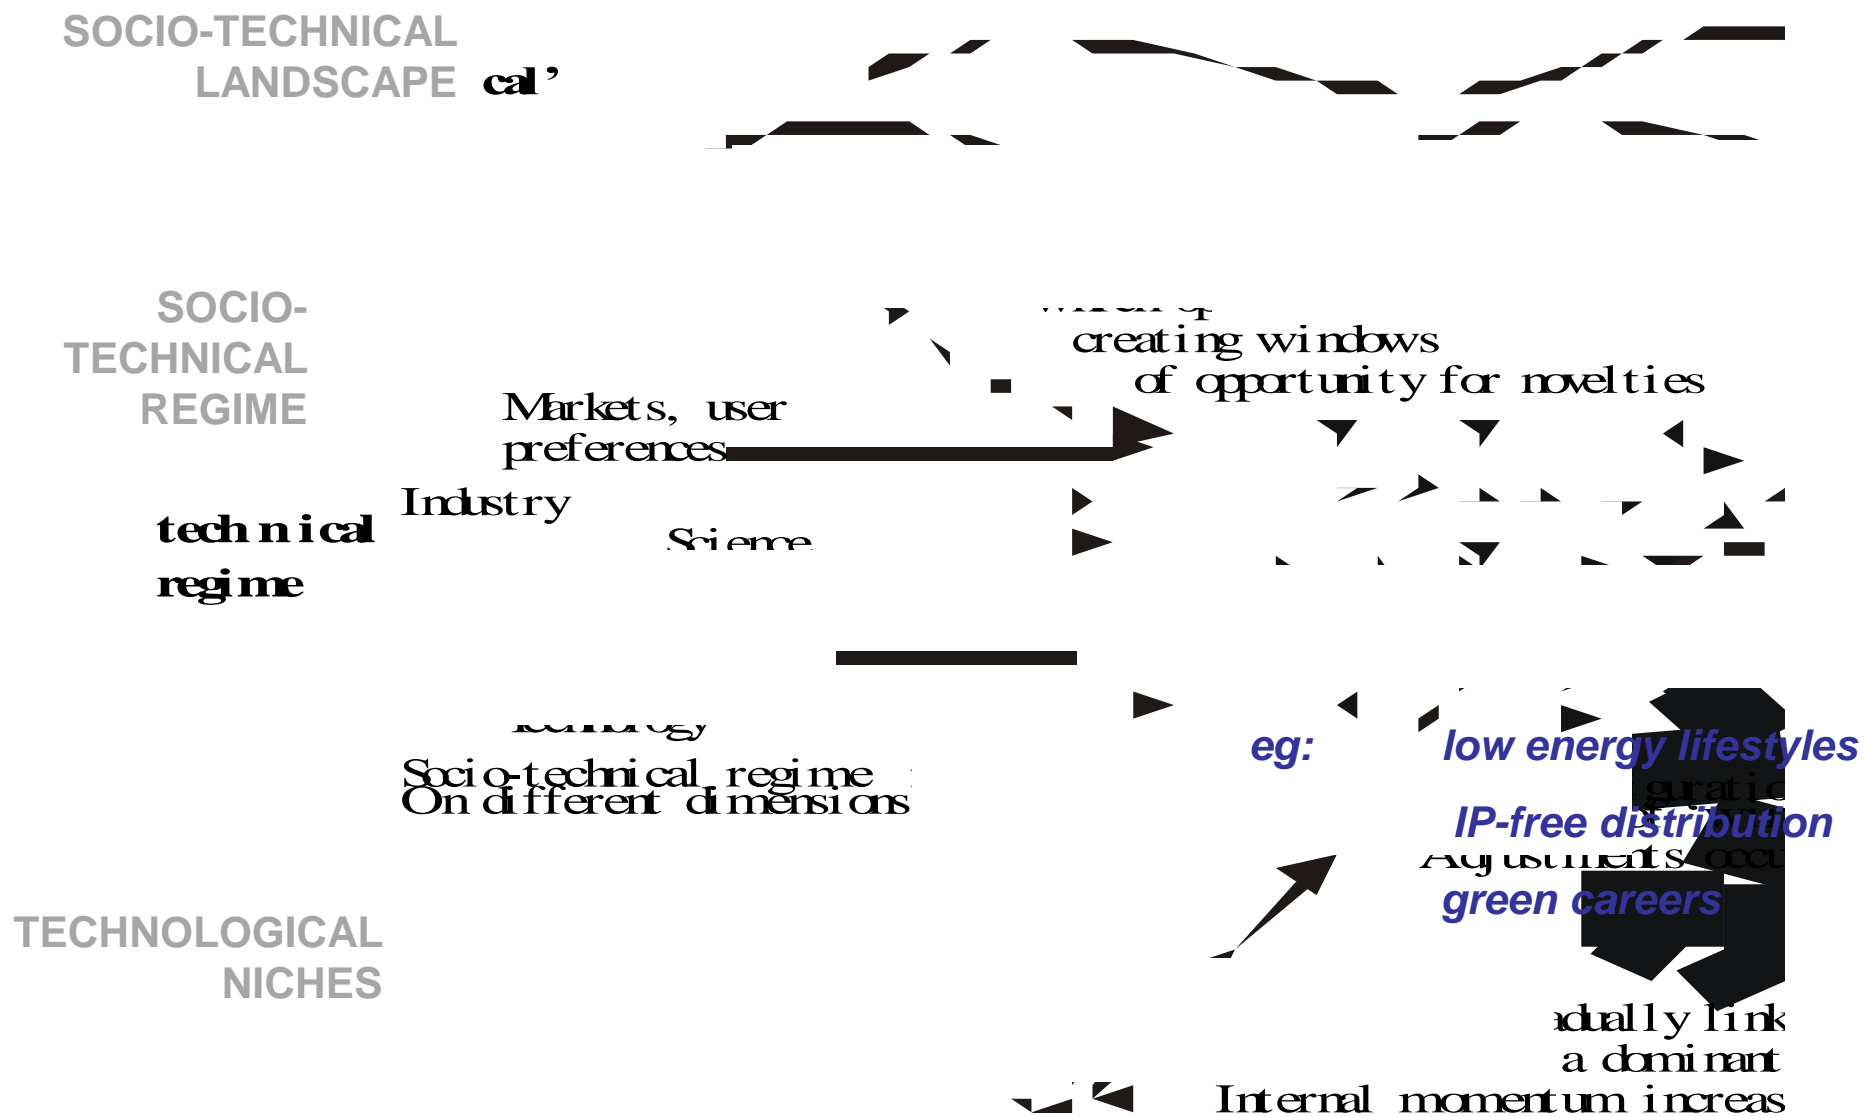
SOCIO-TECHNICAL LANDSCAPE cal'

SOCIO-TECHNICAL REGIME

creating windows of opportunity for novelties

Markets, user preferences

Industry

technical regime

Science

Socio-technical regime
On different dimensions

eg: low energy lifestyles

IP-free distribution

green careers

TECHNOLOGICAL NICHES

a dominant

Internal momentum increas